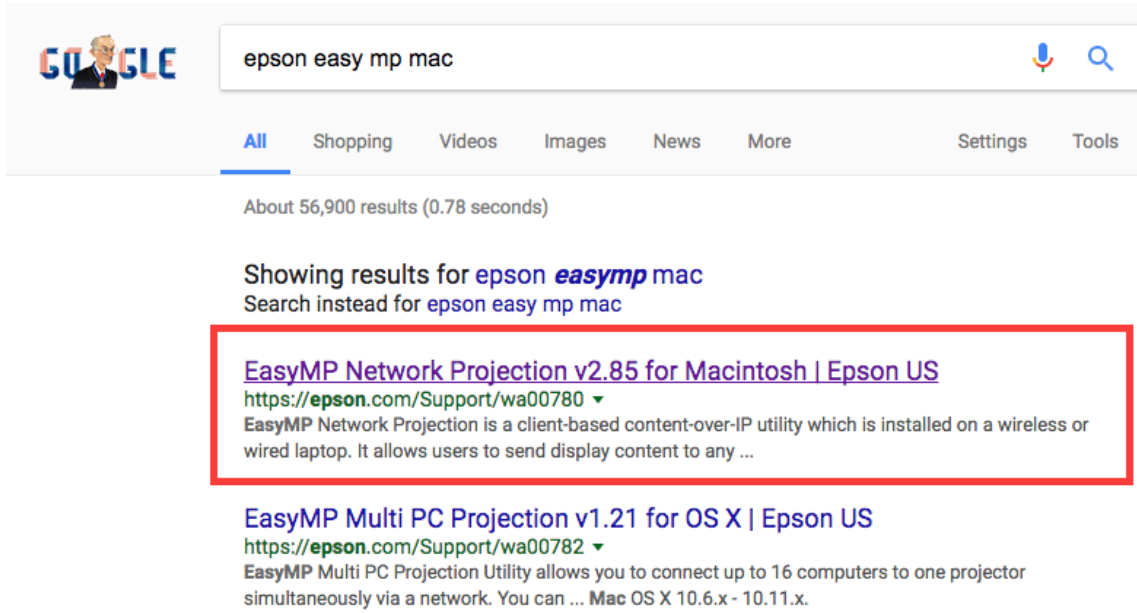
GOOGLE

epson easy mp mac

All Shopping Videos Images News More Settings Tools

About 56,900 results (0.78 seconds)

Showing results for epson easymp mac
Search instead for epson easy mp mac

EasyMP Network Projection v2.85 for Macintosh | Epson US
https://epson.com/Support/wa00780
EasyMP Network Projection is a client-based content-over-IP utility which is installed on a wireless or wired laptop. It allows users to send display content to any ...

EasyMP Multi PC Projection v1.21 for OS X | Epson US
https://epson.com/Support/wa00782
EasyMP Multi PC Projection Utility allows you to connect up to 16 computers to one projector simultaneously via a network. You can ... Mac OS X 10.6.x - 10.11.x.